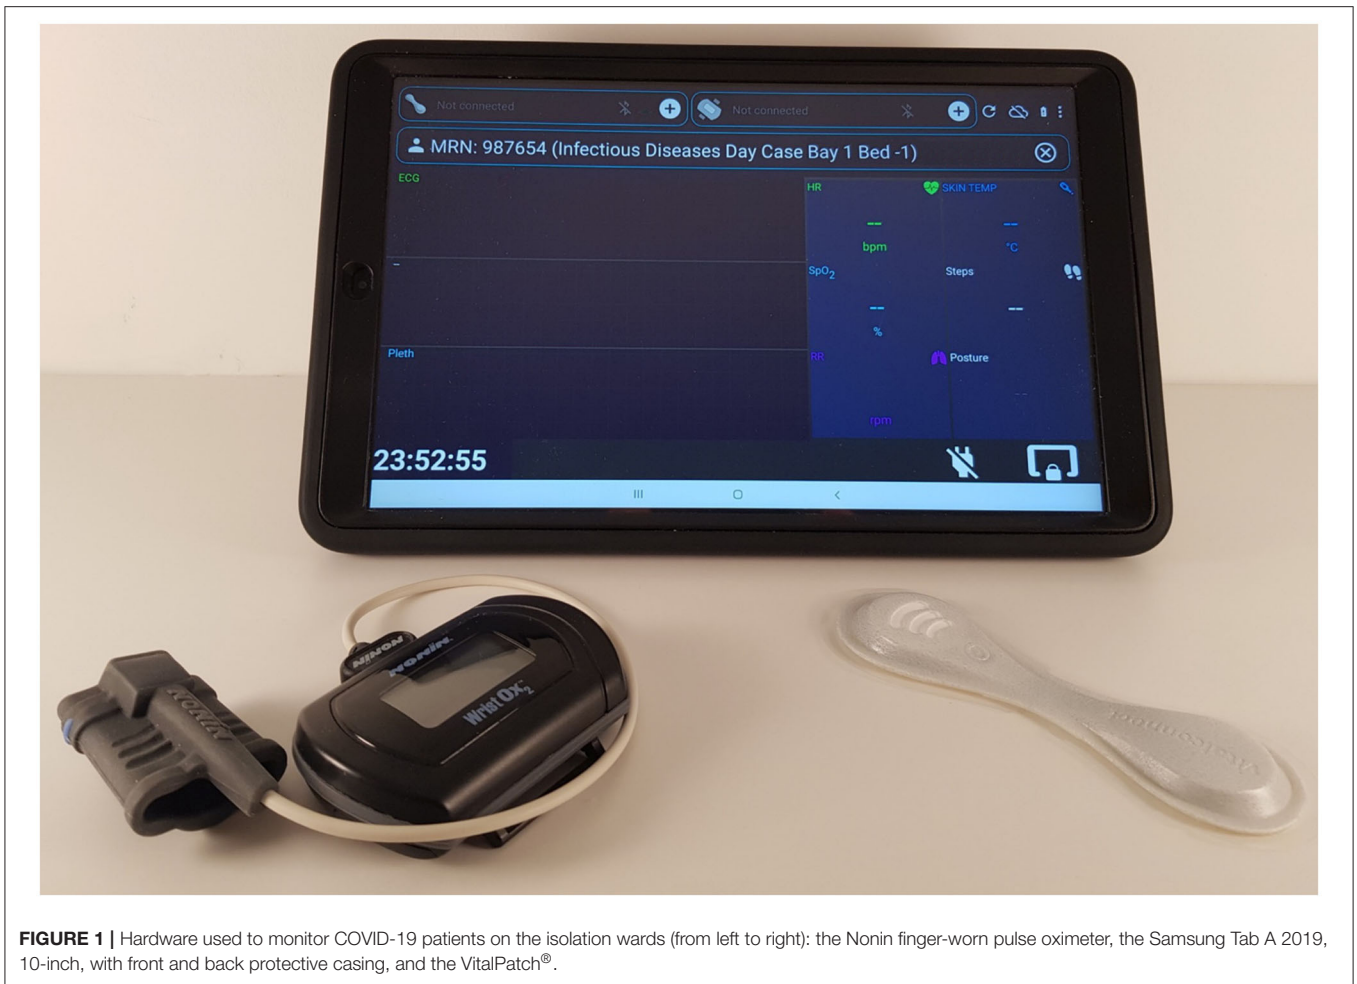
Not connected

Not connected

MRN: 987654 (Infectious Diseases Day Case Bay 1 Bed -1)

ECG

HR

SKIN TEMP

--

bpm

--

°C

SpO$_2$

Steps

--

%

--

Pleth

RR

Posture

rpm

23:52:55

NONIN

NONIN

NONIN

WristOx$_2$

VitalConnect

**FIGURE 1 |** Hardware used to monitor COVID-19 patients on the isolation wards (from left to right): the Nonin finger-worn pulse oximeter, the Samsung Tab A 2019, 10-inch, with front and back protective casing, and the VitalPatch®.